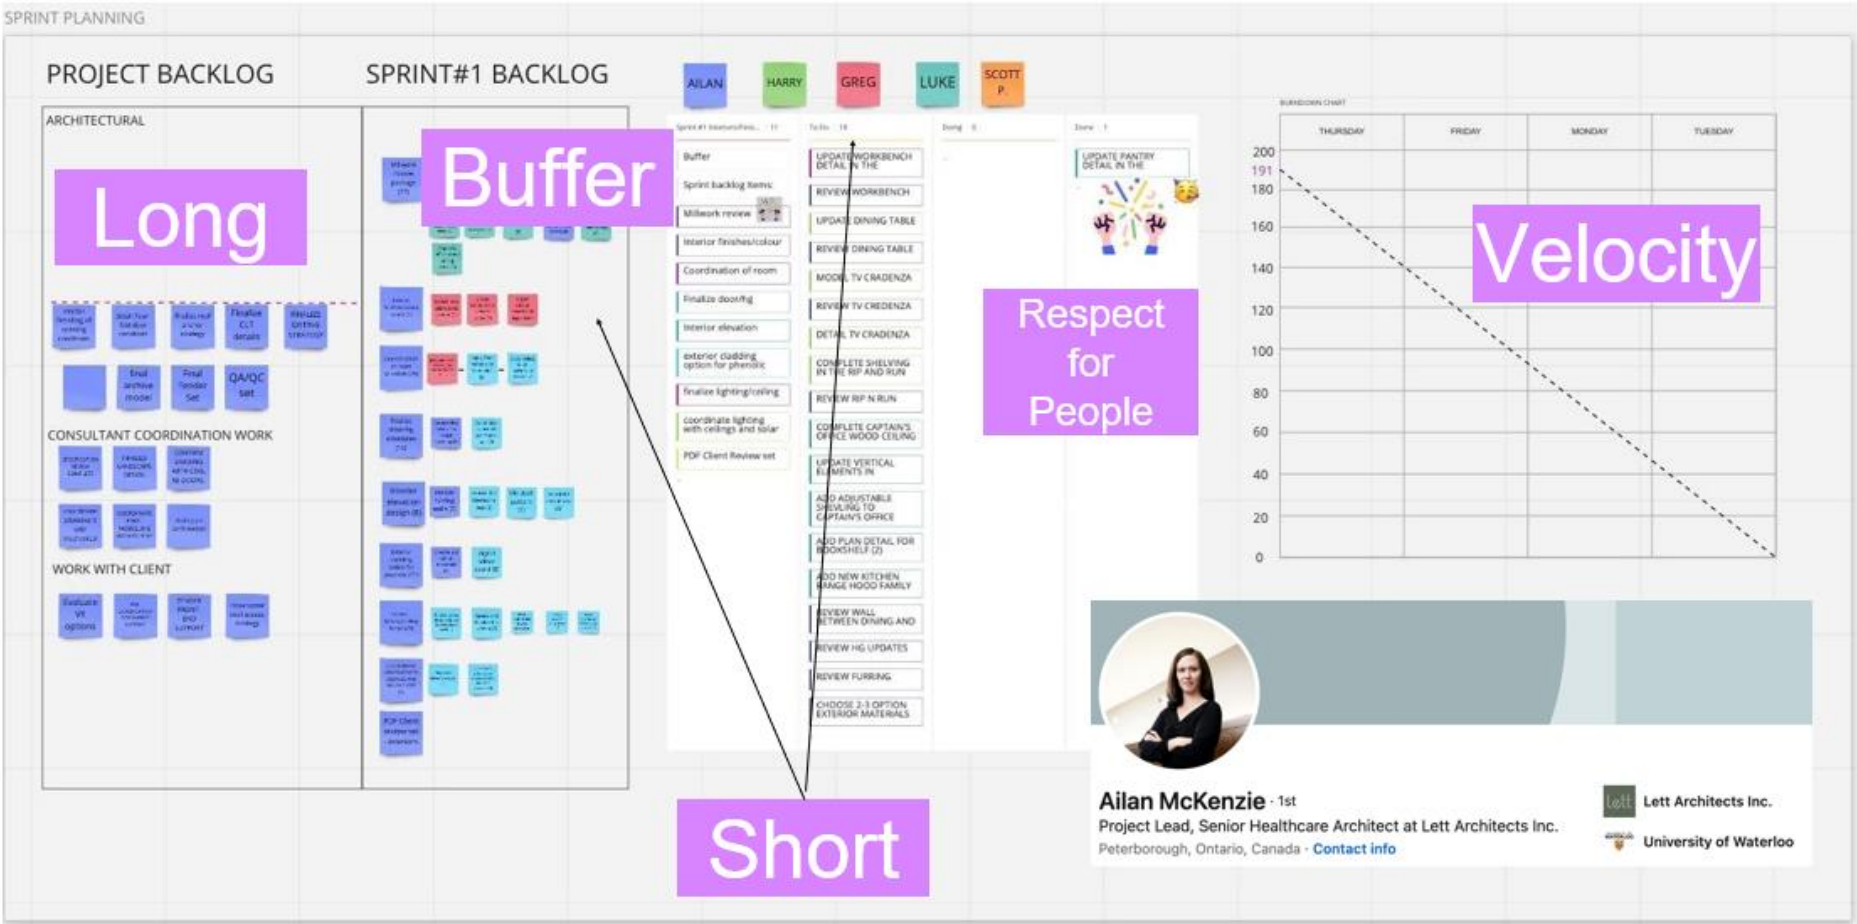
SPRINT PLANNING

PROJECT BACKLOG

SPRINT#1 BACKLOG

AILAN HARRY GREG LUKE SCOTT P.

ARCHITECTURAL

Long

Buffer

Finalize CLT details

Final archive model

Final Tender Set

QA/QC set

CONSULTANT COORDINATION WORK

WORK WITH CLIENT

Evaluate VE options

Buffer

Sprint backlog items

Millwork review

Interior finishes/colour

Coordination of room

Finalize door/hg

Interior elevation

exterior cladding option for phenolic

finalize lighting/ceiling

coordinate lighting with ceilings and solar

PDF Client Review set

UPDATE WORKBENCH DETAIL IN THE

REVIEW WORKBENCH

UPDATE DINING TABLE

REVIEW DINING TABLE

MODEL TV CRADENZA

REVIEW TV CREDENZA

DETAIL TV CRADENZA

COMPLETE SHELVING IN THE RIP AND RUN

REVIEW RIP N RUN

COMPLETE CAPTAIN'S OFFICE WOOD CEILING

UPDATE VERTICAL ELEMENTS IN

ADD ADJUSTABLE SHELVING TO CAPTAIN'S OFFICE

ADD PLAN DETAIL FOR BOOKSHELF (2)

ADD NEW KITCHEN RANGE HOOD FAMILY

REVIEW WALL BETWEEN DINING AND

REVIEW HG UPDATES

REVIEW FURRING

CHOOSE 2-3 OPTION EXTERIOR MATERIALS

UPDATE PANTRY DETAIL IN THE

Respect for People

Velocity

BURNDOWN CHART

| THURSDAY | FRIDAY | MONDAY | TUESDAY |
|---|---|---|---|

200 191 180 160 140 120 100 80 60 40 20 0

Short

Ailan McKenzie · 1st
Project Lead, Senior Healthcare Architect at Lett Architects Inc.
Peterborough, Ontario, Canada · Contact info

lett Lett Architects Inc.
University of Waterloo